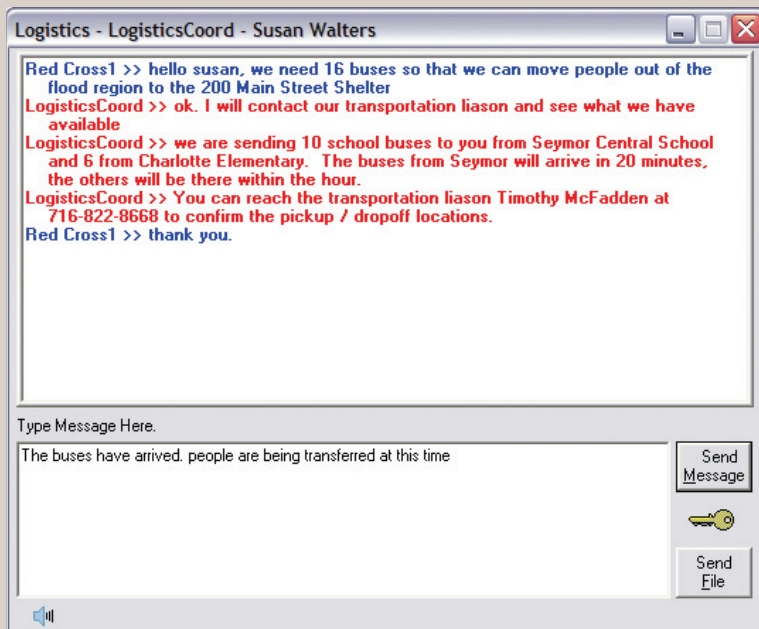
Logistics - LogisticsCoord - Susan Walters

Red Cross1 >> hello susan, we need 16 buses so that we can move people out of the flood region to the 200 Main Street Shelter
LogisticsCoord >> ok. I will contact our transportation liason and see what we have available
LogisticsCoord >> we are sending 10 school buses to you from Seymor Central School and 6 from Charlotte Elementary. The buses from Seymor will arrive in 20 minutes, the others will be there within the hour.
LogisticsCoord >> You can reach the transportation liason Timothy McFadden at 716-822-8668 to confirm the pickup / dropoff locations.
Red Cross1 >> thank you.

Type Message Here.

The buses have arrived. people are being transferred at this time

Send Message

Send File